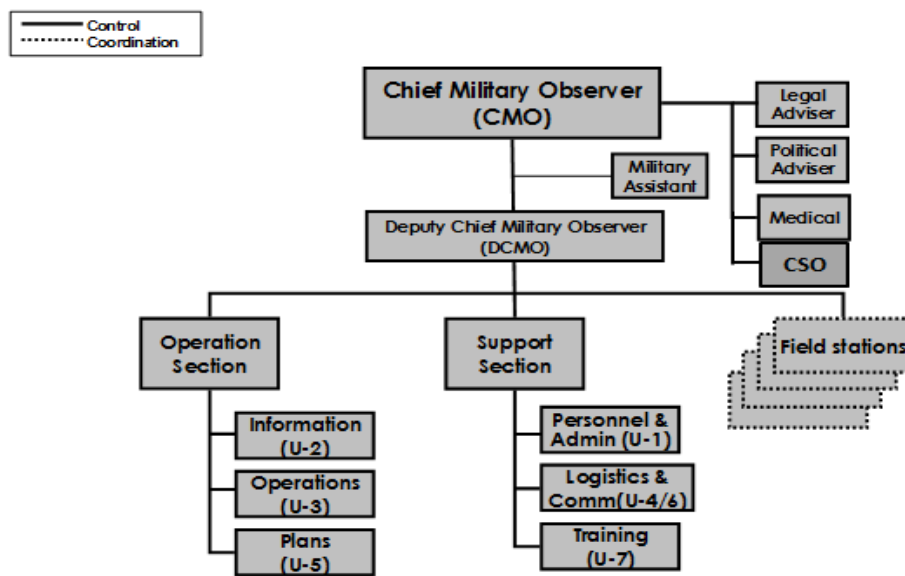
Control
Coordination

Chief Military Observer (CMO)

Legal Adviser

Political Adviser

Medical

CSO

Military Assistant

Deputy Chief Military Observer (DCMO)

Operation Section

Support Section

Field stations

Information (U-2)

Operations (U-3)

Plans (U-5)

Personnel & Admin (U-1)

Logistics & Comm(U-4/6)

Training (U-7)